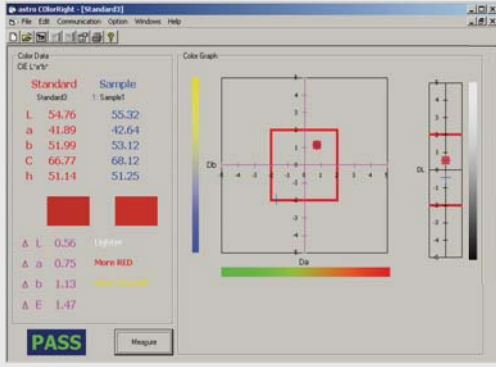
astro COlorRight - [Standard1]

File Edit Communication Option Windows Help

Color Data
CIE L*a*b*

Standard Sample
Standard3 1: Sample1

| | Standard | Sample |
|---|---|---|
| L | 54.76 | 55.32 |
| a | 41.89 | 42.64 |
| b | 51.99 | 53.12 |
| C | 66.77 | 68.12 |
| h | 51.14 | 51.25 |

Δ L 0.56 Lighter
Δ a 0.75 More RED
Δ b 1.13 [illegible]
Δ E 1.47

PASS

Measure

Color Graph

Db

Da

DL

4 3 2 1 -1 -2 -3 -4 -5

-5 -4 -3 -2 -1 1 2 3 4 5

4 3 2 1 -1 -2 -3 -4 -5